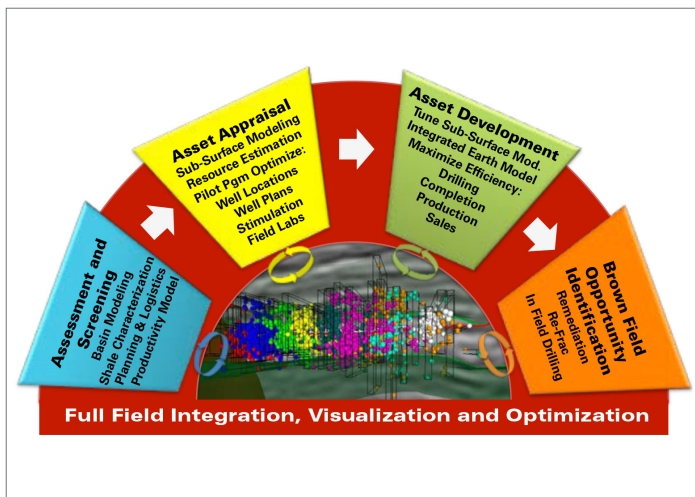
Assessment and Screening
Basin Modeling
Shale Characterization
Planning & Logistics
Productivity Model

Asset Appraisal
Sub-Surface Modeling
Resource Estimation
Pilot Pgm Optimize:
Well Locations
Well Plans
Stimulation
Field Labs

Asset Development
Tune Sub-Surface Mod.
Integrated Earth Model
Maximize Efficiency:
Drilling
Completion
Production
Sales

Brown Field Opportunity Identification
Remediation
Re-Frac
In Field Drilling

Full Field Integration, Visualization and Optimization